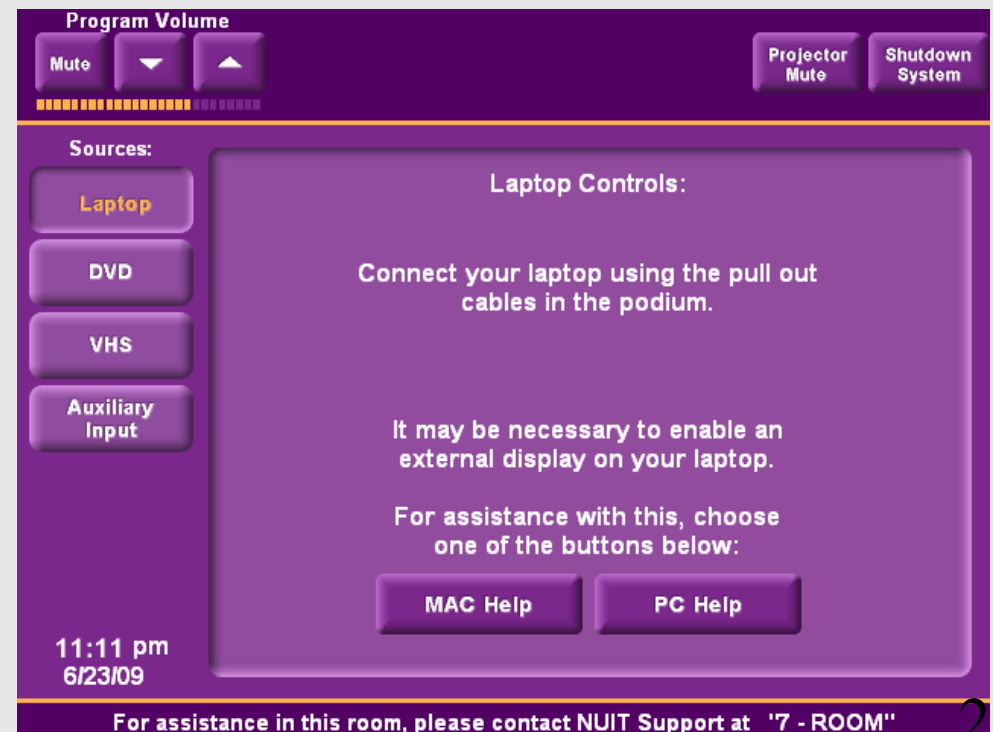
Program Volume

Mute

Projector Mute

Shutdown System

Sources:

Laptop

DVD

VHS

Auxiliary Input

Laptop Controls:

Connect your laptop using the pull out cables in the podium.

It may be necessary to enable an external display on your laptop.

For assistance with this, choose one of the buttons below:

MAC Help

PC Help

11:11 pm
6/23/09

For assistance in this room, please contact NUIT Support at "7 - ROOM"

2